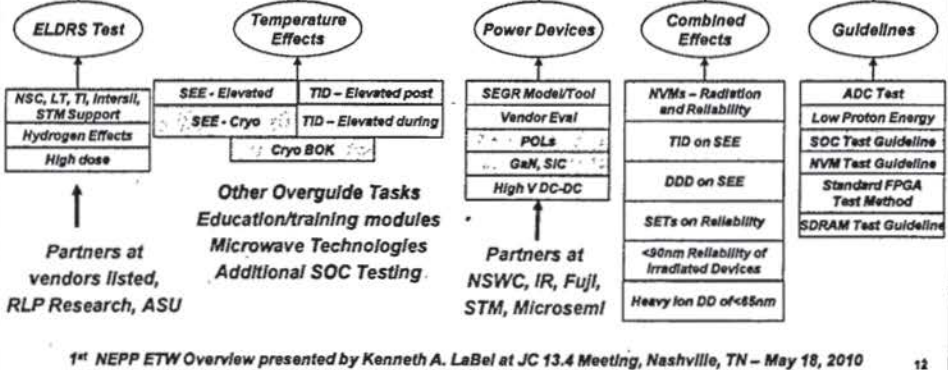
ELDRS Test

NSC, LT, TI, Intersil, STM Support

Hydrogen Effects

High dose

Partners at vendors listed, RLP Research, ASU

Temperature Effects

SEE - Elevated

TID – Elevated post

SEE - Cryo

TID – Elevated during

Cryo BOK

Other Overguide Tasks
Education/training modules
Microwave Technologies
Additional SOC Testing

Power Devices

SEGR Model/Tool

Vendor Eval

POLs

GaN, SiC

High V DC-DC

Partners at NSWC, IR, Fuji, STM, Microsemi

Combined Effects

NVMs – Radiation and Reliability

TID on SEE

DDD on SEE

SETs on Reliability

<90nm Reliability of Irradiated Devices

Heavy Ion DD of <65nm

Guidelines

ADC Test

Low Proton Energy

SOC Test Guideline

NVM Test Guideline

Standard FPGA Test Method

SDRAM Test Guideline

1st NEPP ETW Overview presented by Kenneth A. LaBel at JC 13.4 Meeting, Nashville, TN – May 18, 2010

12